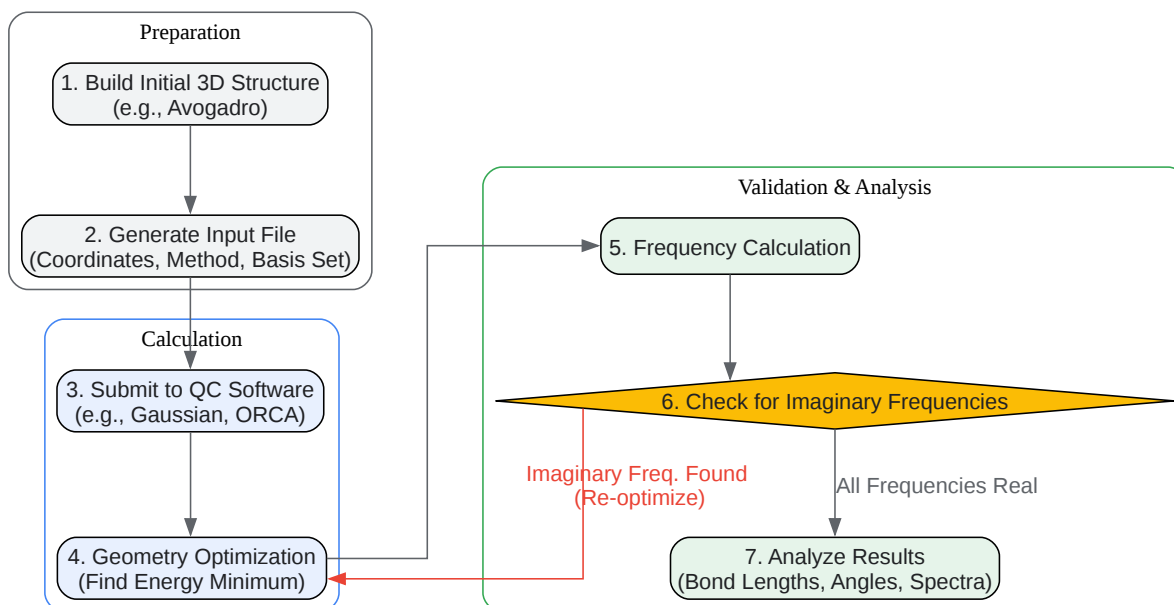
Preparation

1. Build Initial 3D Structure
(e.g., Avogadro)

2. Generate Input File
(Coordinates, Method, Basis Set)

Calculation

3. Submit to QC Software
(e.g., Gaussian, ORCA)

4. Geometry Optimization
(Find Energy Minimum)

Validation & Analysis

5. Frequency Calculation

6. Check for Imaginary Frequencies

Imaginary Freq. Found
(Re-optimize)

All Frequencies Real

7. Analyze Results
(Bond Lengths, Angles, Spectra)